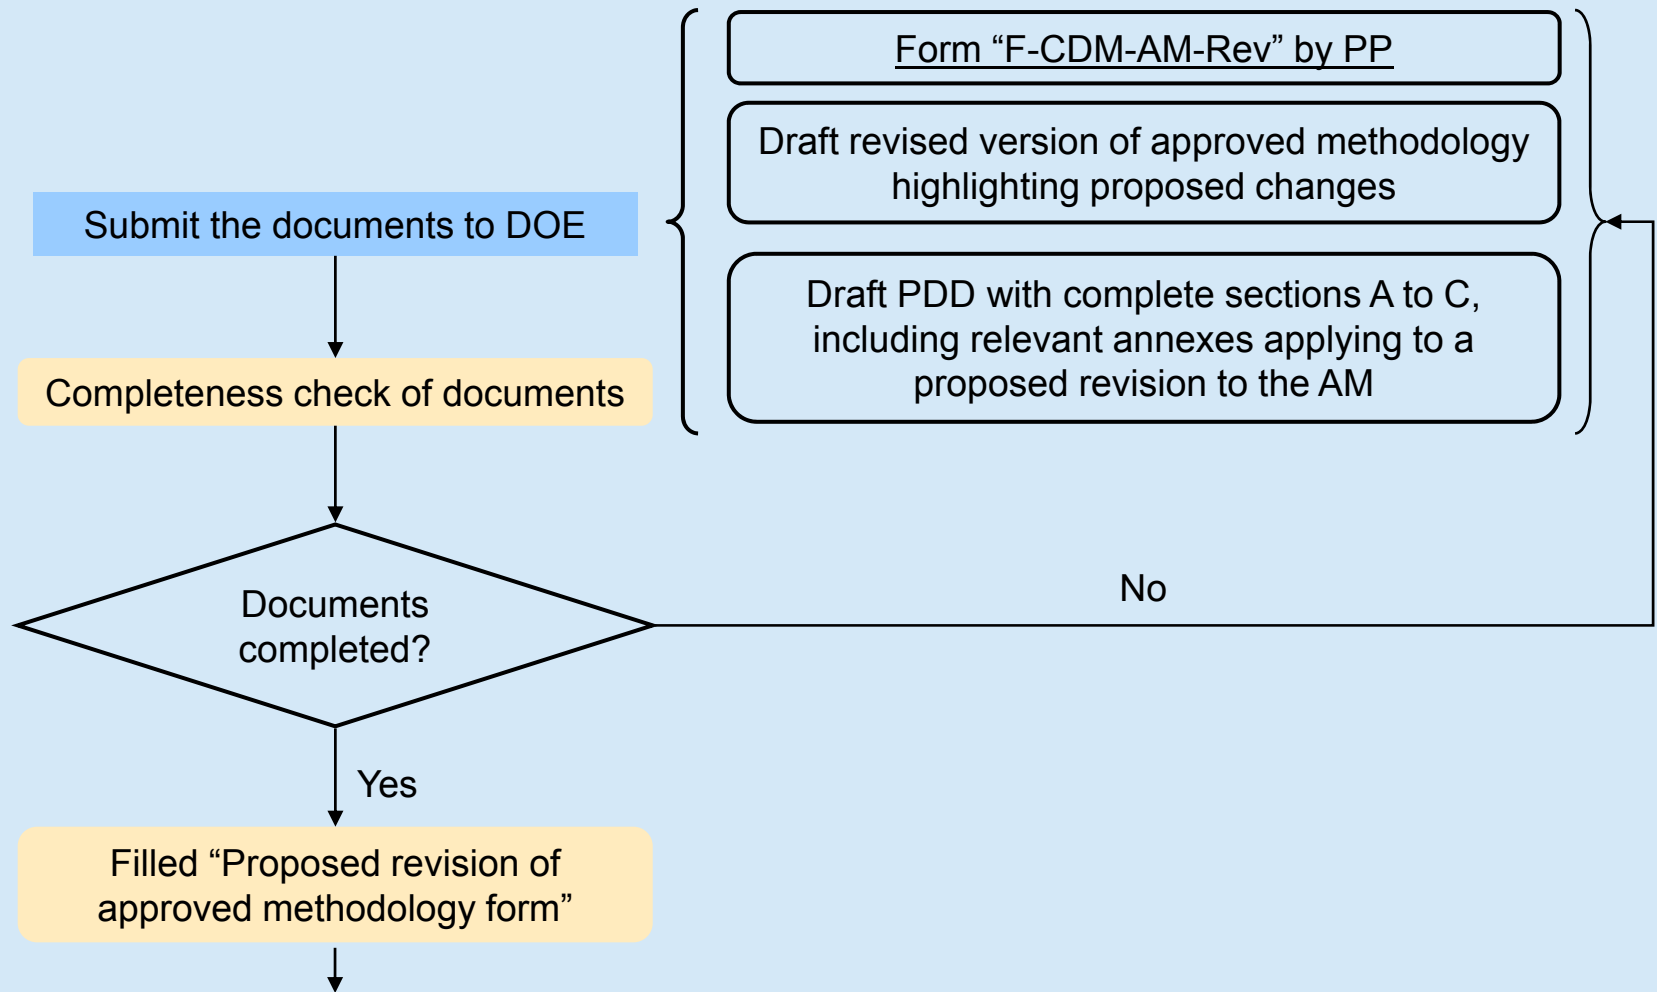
Form “F-CDM-AM-Rev” by PP

Draft revised version of approved methodology highlighting proposed changes

Draft PDD with complete sections A to C, including relevant annexes applying to a proposed revision to the AM

Submit the documents to DOE

Completeness check of documents

Documents completed?

No

Yes

Filled “Proposed revision of approved methodology form”